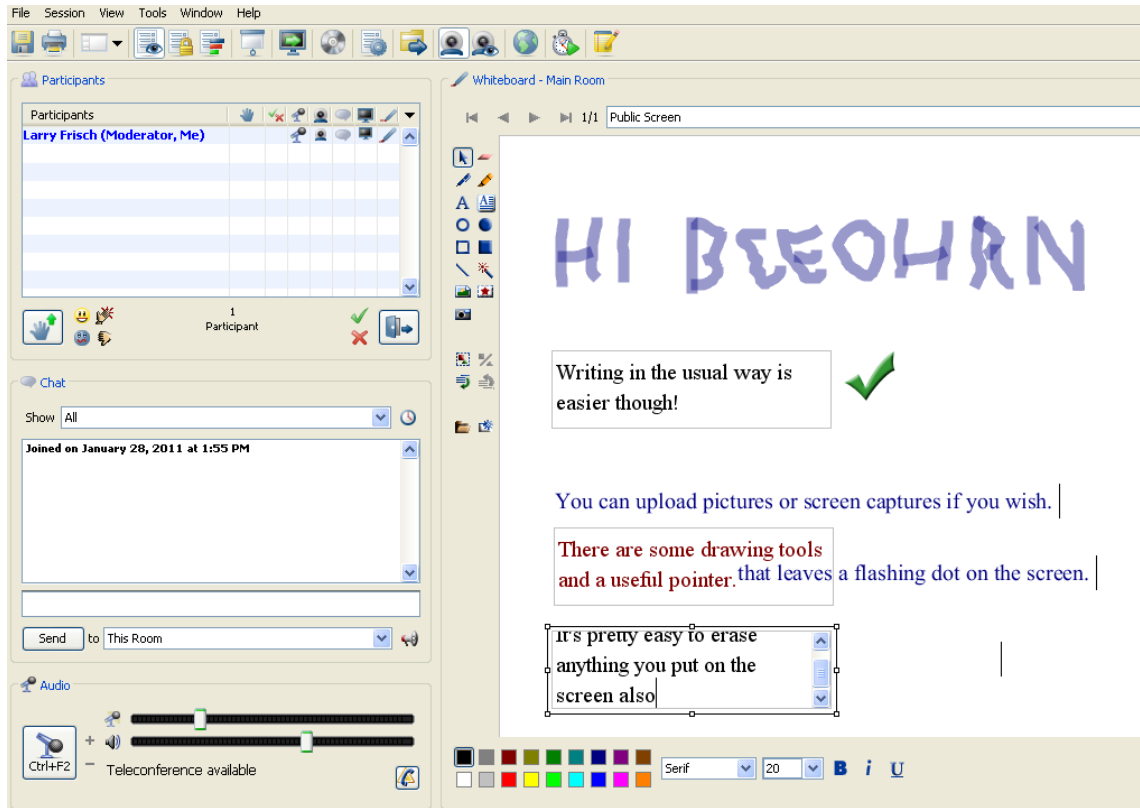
File Session View Tools Window Help

Participants

Participants

Larry Frisch (Moderator, Me)

1
Participant

Chat

Show All

Joined on January 28, 2011 at 1:55 PM

Send to This Room

Audio

Ctrl+F2

Teleconference available

Whiteboard - Main Room

1/1 Public Screen

HI BEEOHRN

Writing in the usual way is easier though!

You can upload pictures or screen captures if you wish.

There are some drawing tools and a useful pointer. that leaves a flashing dot on the screen.

It's pretty easy to erase anything you put on the screen also

Serif 20 B i U